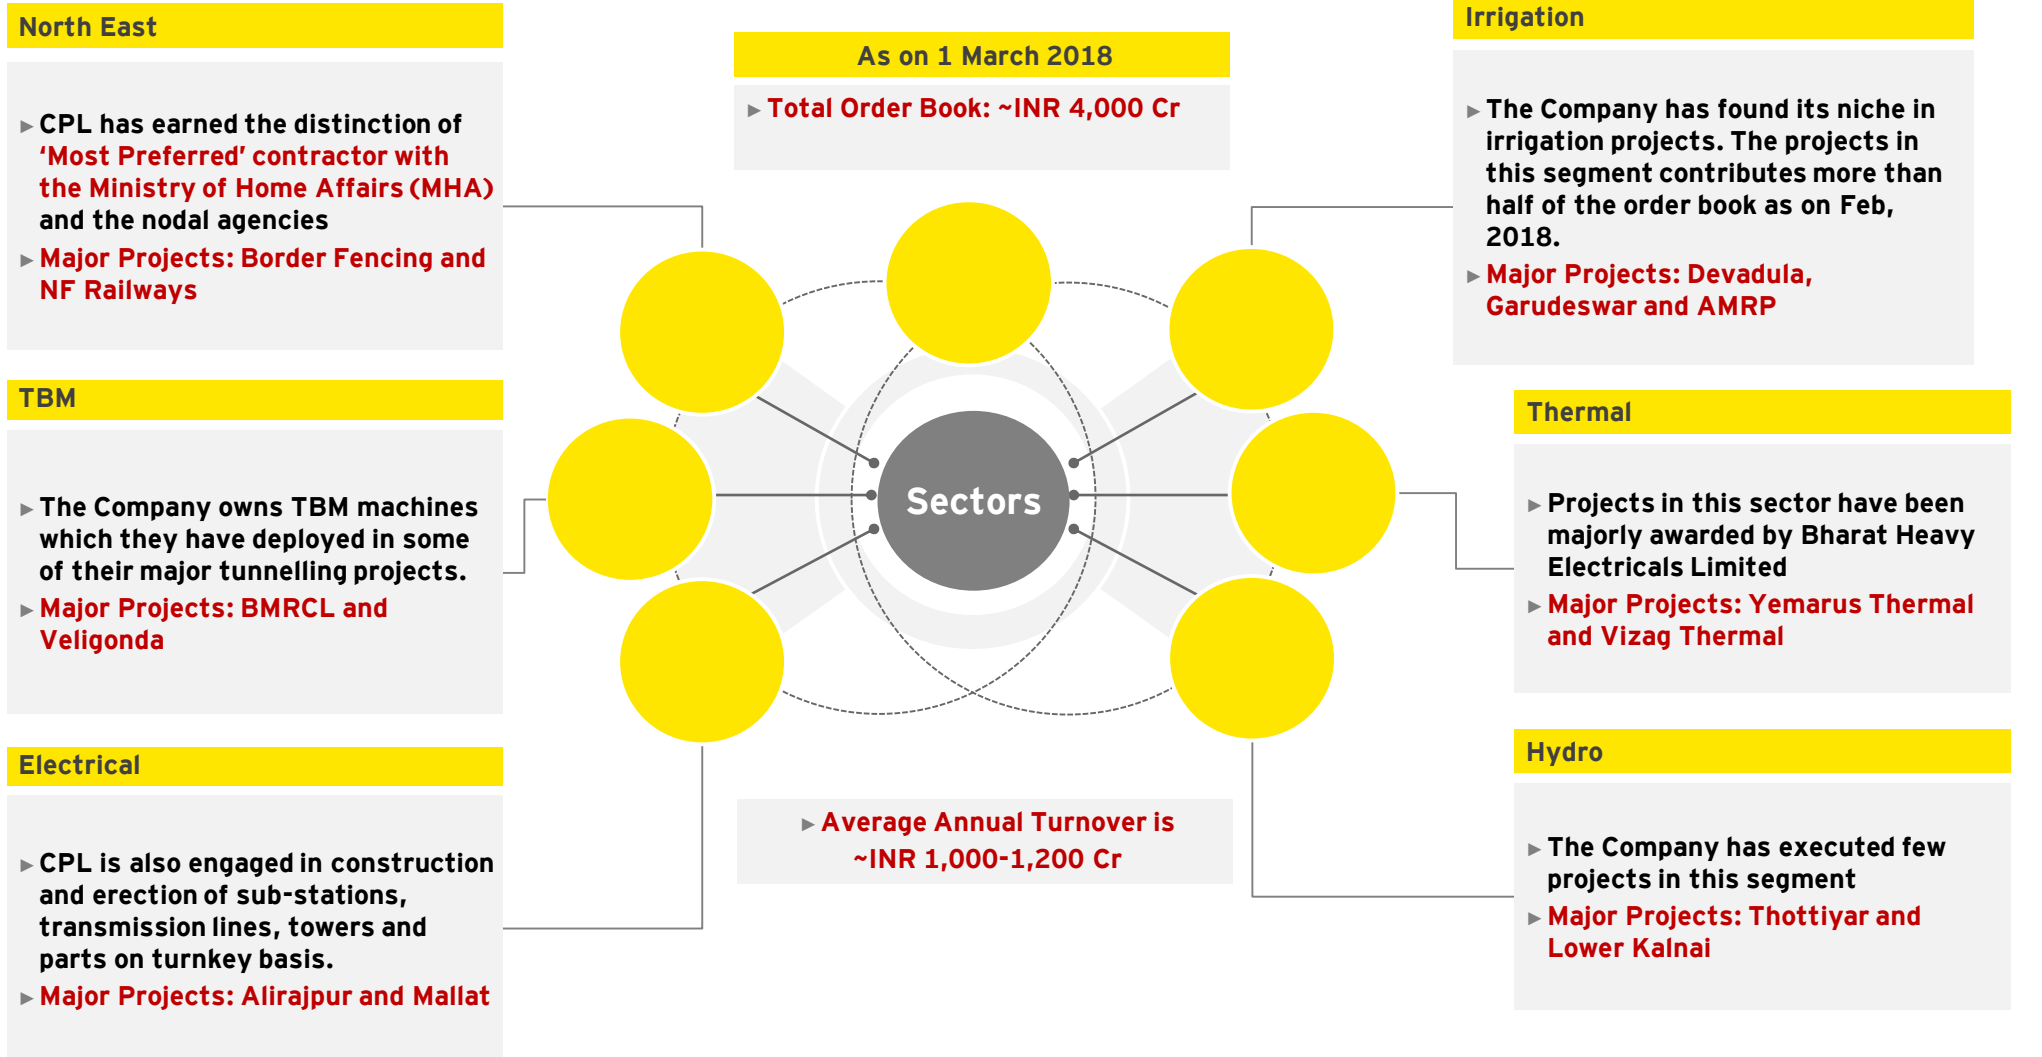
North East

▶ CPL has earned the distinction of 'Most Preferred' contractor with the Ministry of Home Affairs (MHA) and the nodal agencies

▶ Major Projects: Border Fencing and NF Railways

TBM

▶ The Company owns TBM machines which they have deployed in some of their major tunnelling projects.

▶ Major Projects: BMRCL and Veligonda

Electrical

▶ CPL is also engaged in construction and erection of sub-stations, transmission lines, towers and parts on turnkey basis.

▶ Major Projects: Alirajpur and Mallat

As on 1 March 2018

▶ Total Order Book: ~INR 4,000 Cr

Sectors

▶ Average Annual Turnover is ~INR 1,000-1,200 Cr

Irrigation

▶ The Company has found its niche in irrigation projects. The projects in this segment contributes more than half of the order book as on Feb, 2018.

▶ Major Projects: Devadula, Garudeswar and AMRP

Thermal

▶ Projects in this sector have been majorly awarded by Bharat Heavy Electricals Limited

▶ Major Projects: Yemarus Thermal and Vizag Thermal

Hydro

▶ The Company has executed few projects in this segment

▶ Major Projects: Thottiyar and Lower Kalnai